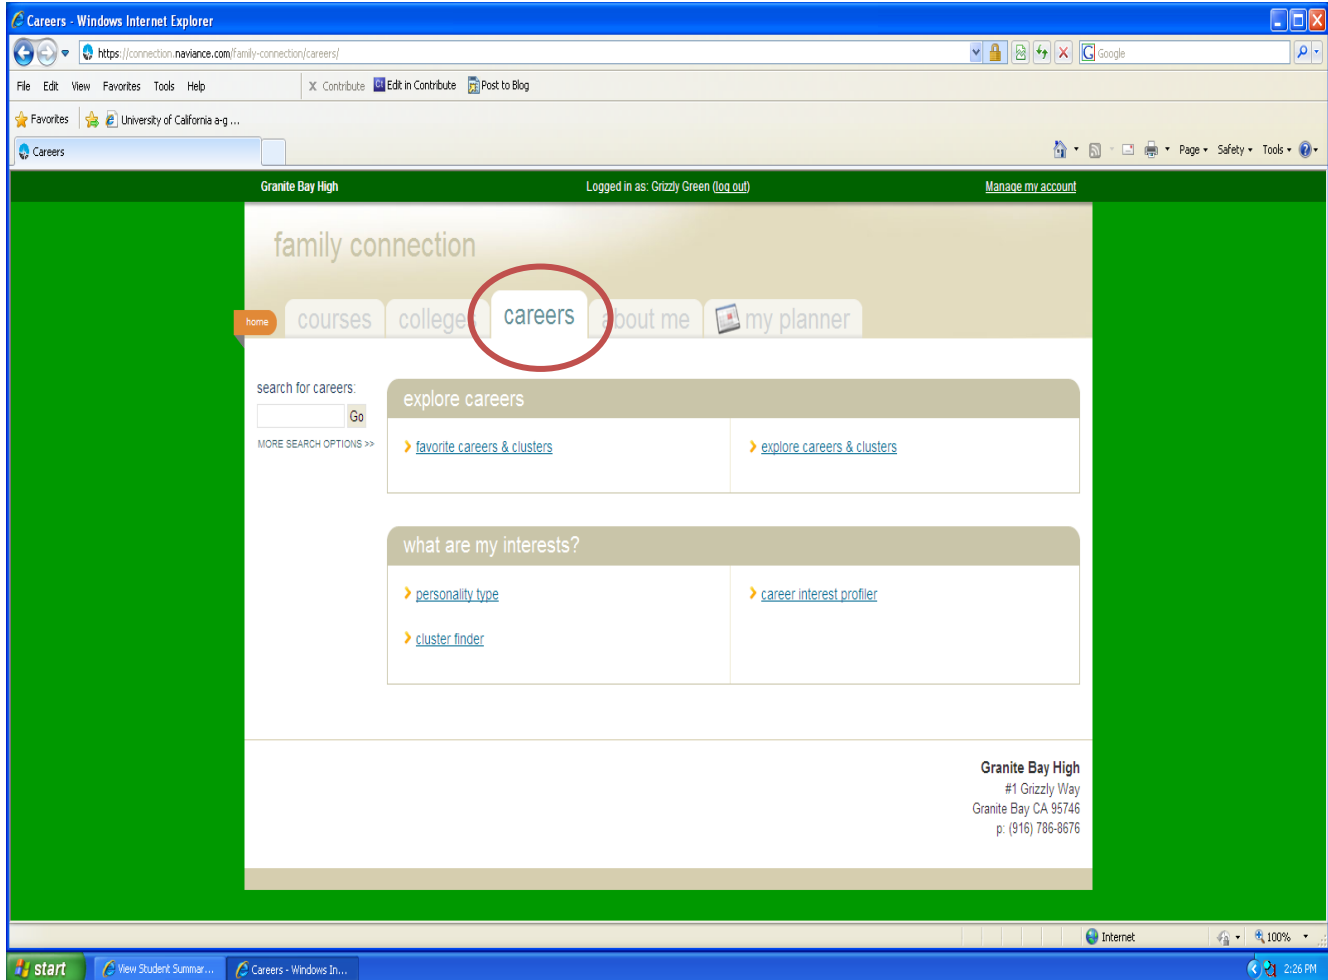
Careers - Windows Internet Explorer

https://connection.naviance.com/family-connection/careers/

Google

File Edit View Favorites Tools Help

Contribute Edit in Contribute Post to Blog

Favorites University of California a-g ...

Careers

Page Safety Tools

Granite Bay High Logged in as: Grizzly Green (log out) Manage my account

family connection

home courses colleges careers about me my planner

search for careers:

Go

MORE SEARCH OPTIONS >>

explore careers

favorite careers & clusters

explore careers & clusters

what are my interests?

personality type

career interest profiler

cluster finder

Granite Bay High
#1 Grizzly Way
Granite Bay CA 95746
p: (916) 786-8676

Internet 100%

start View Student Summar... Careers - Windows In... 2:26 PM